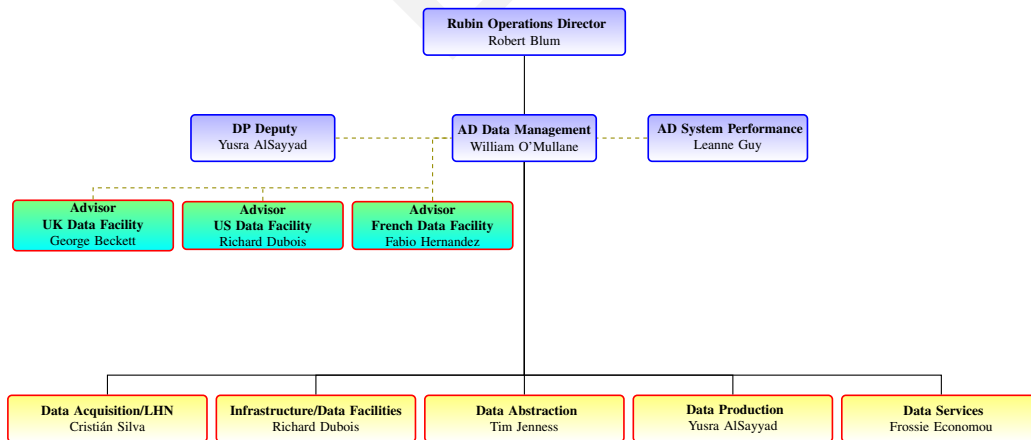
Rubin Operations Director
Robert Blum

DP Deputy
Yusra AlSayyad

AD Data Management
William O'Mullane

AD System Performance
Leanne Guy

Advisor
UK Data Facility
George Beckett

Advisor
US Data Facility
Richard Dubois

Advisor
French Data Facility
Fabio Hernandez

Data Acquisition/LHN
Cristián Silva

Infrastructure/Data Facilities
Richard Dubois

Data Abstraction
Tim Jenness

Data Production
Yusra AlSayyad

Data Services
Frossie Economou